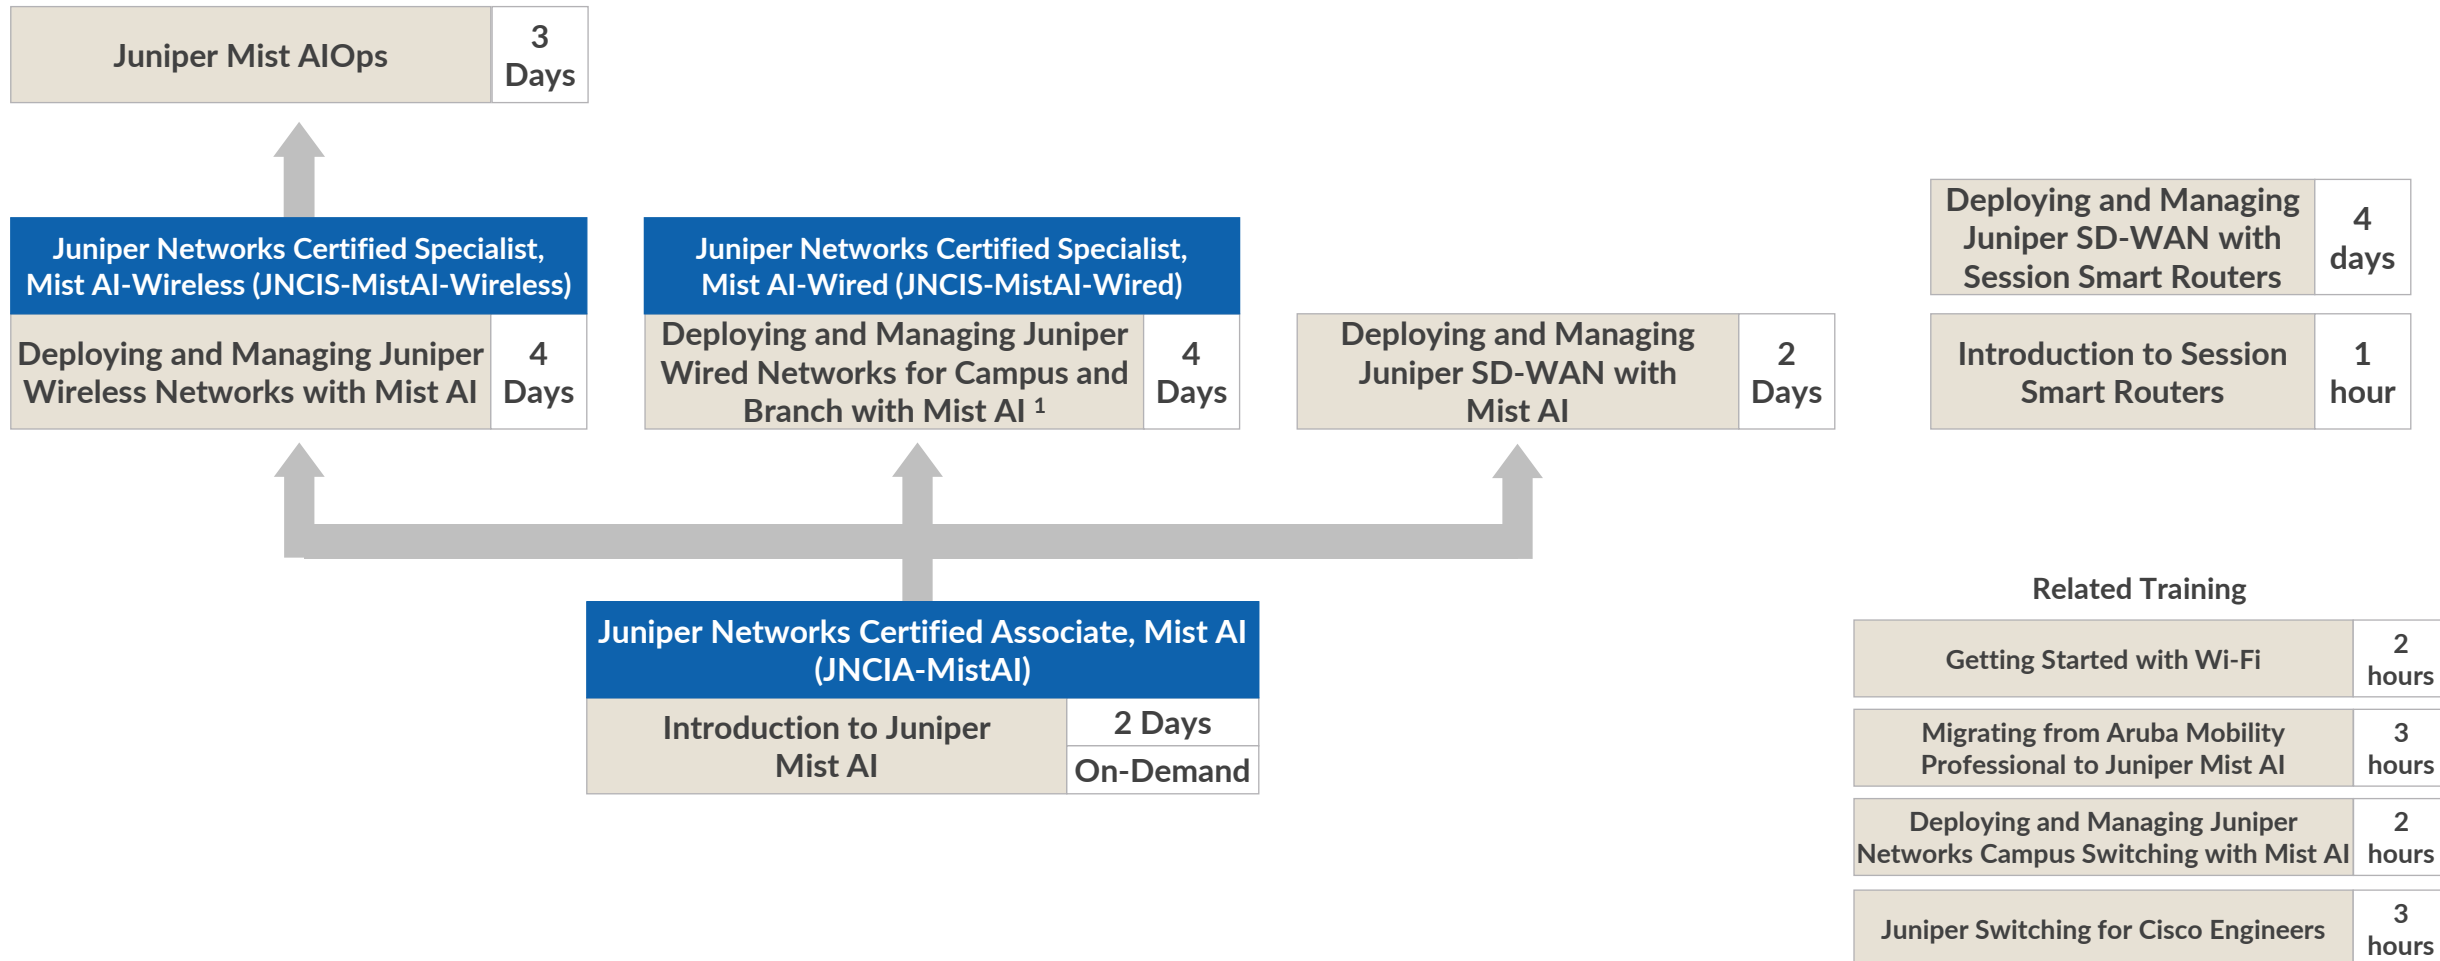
Juniper Mist AIOps
3 Days

Juniper Networks Certified Specialist, Mist AI-Wireless (JNCIS-MistAI-Wireless)

Deploying and Managing Juniper Wireless Networks with Mist AI
4 Days

Juniper Networks Certified Specialist, Mist AI-Wired (JNCIS-MistAI-Wired)

Deploying and Managing Juniper Wired Networks for Campus and Branch with Mist AI $^1$
4 Days

Deploying and Managing Juniper SD-WAN with Mist AI
2 Days

Deploying and Managing Juniper SD-WAN with Session Smart Routers
4 days

Introduction to Session Smart Routers
1 hour

Juniper Networks Certified Associate, Mist AI (JNCIA-MistAI)

Introduction to Juniper Mist AI
2 Days
On-Demand

Related Training

| Getting Started with Wi-Fi | 2 hours |
|---|---|
| Migrating from Aruba Mobility Professional to Juniper Mist AI | 3 hours |
| Deploying and Managing Juniper Networks Campus Switching with Mist AI | 2 hours |
| Juniper Switching for Cisco Engineers | 3 hours |